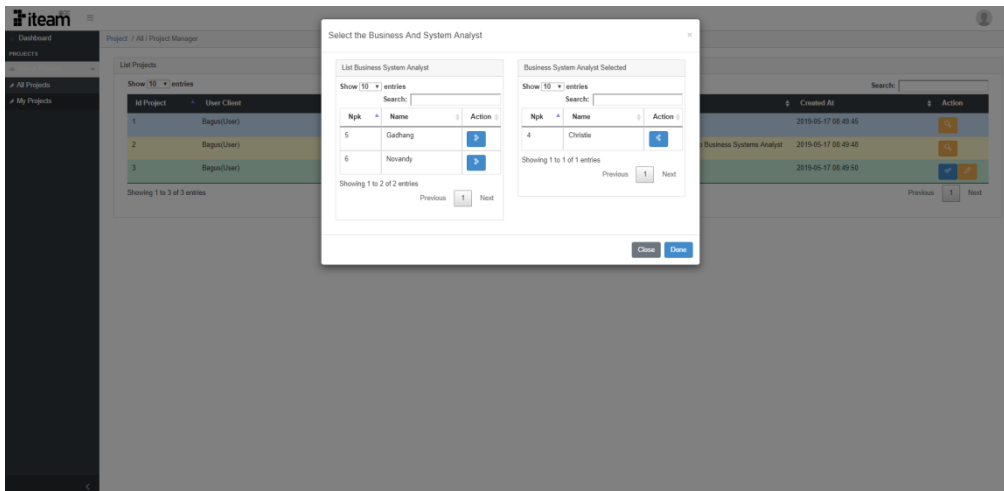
iteam

Dashboard
PROJECTS
All Projects
My Projects

Project / All / Project Manager

List Projects

Show 10 entries

Search:

| Id Project | User Client | | Created At | Action |
|---|---|---|---|---|
| 1 | Bagus(User) | | 2019-05-17 08:49:45 | |
| 2 | Bagus(User) | Business Systems Analyst | 2019-05-17 08:49:48 | |
| 3 | Bagus(User) | | 2019-05-17 08:49:50 | |

Showing 1 to 3 of 3 entries

Previous 1 Next

Select the Business And System Analyst ×

List Business System Analyst

Show 10 entries

Search:

| Npk | Name | Action |
|---|---|---|
| 5 | Gadhang | |
| 6 | Novandy | |

Showing 1 to 2 of 2 entries

Previous 1 Next

Business System Analyst Selected

Show 10 entries

Search:

| Npk | Name | Action |
|---|---|---|
| 4 | Christie | |

Showing 1 to 1 of 1 entries

Previous 1 Next

Close Done